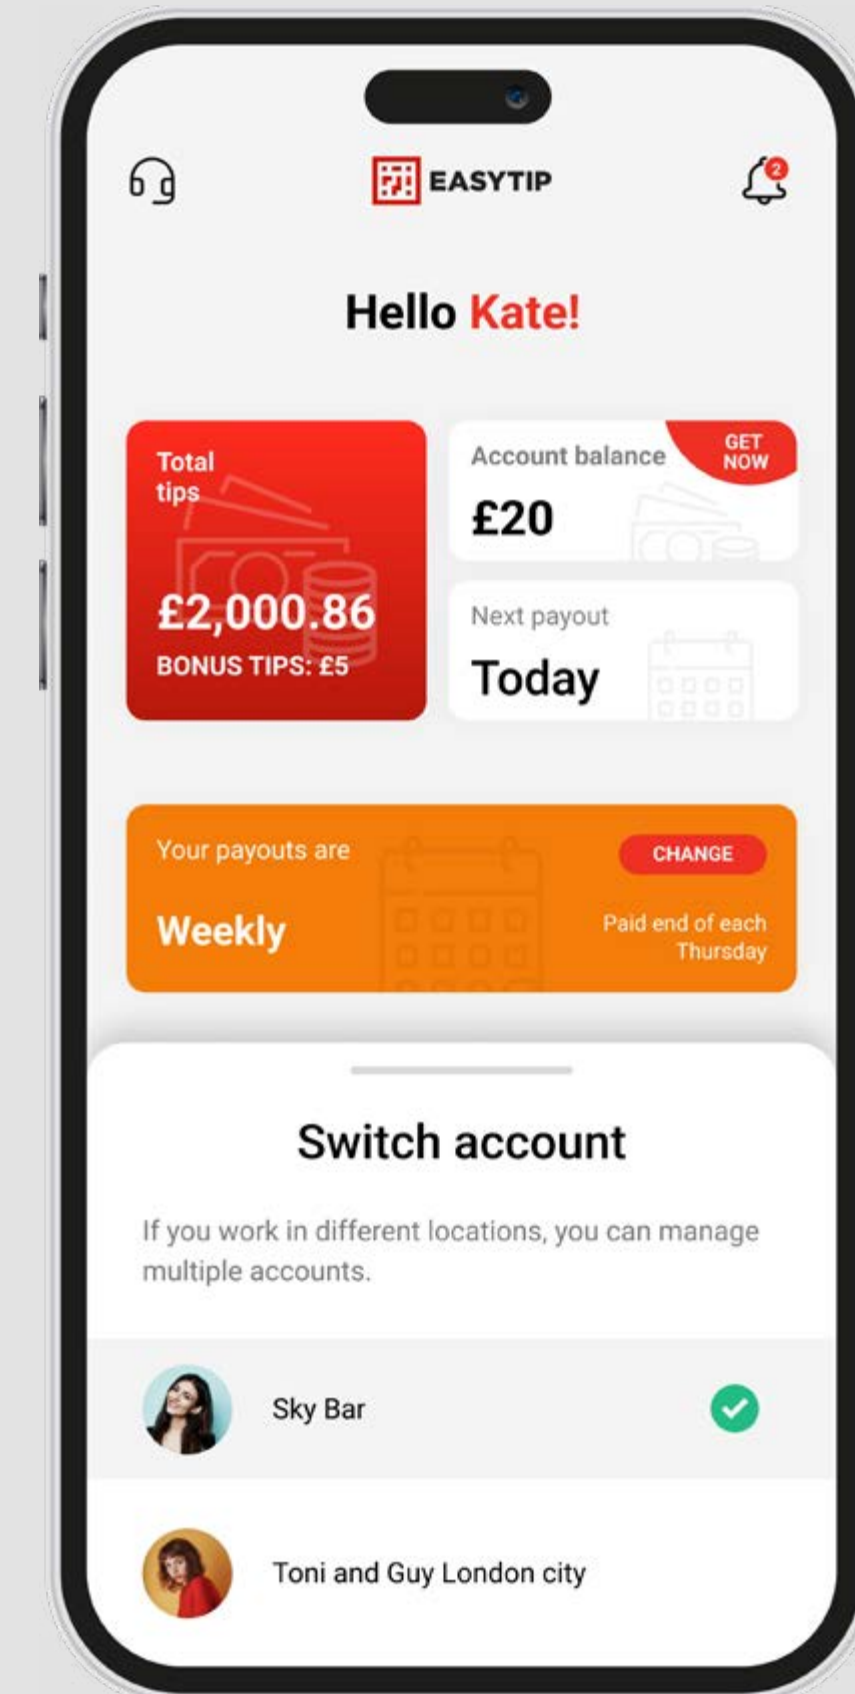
EASYTIP

2

Hello Kate!

Total tips

£2,000.86

BONUS TIPS: £5

Account balance

GET NOW

£20

Next payout

Today

Your payouts are

Weekly

CHANGE

Paid end of each Thursday

Switch account

If you work in different locations, you can manage multiple accounts.

Sky Bar

Toni and Guy London city